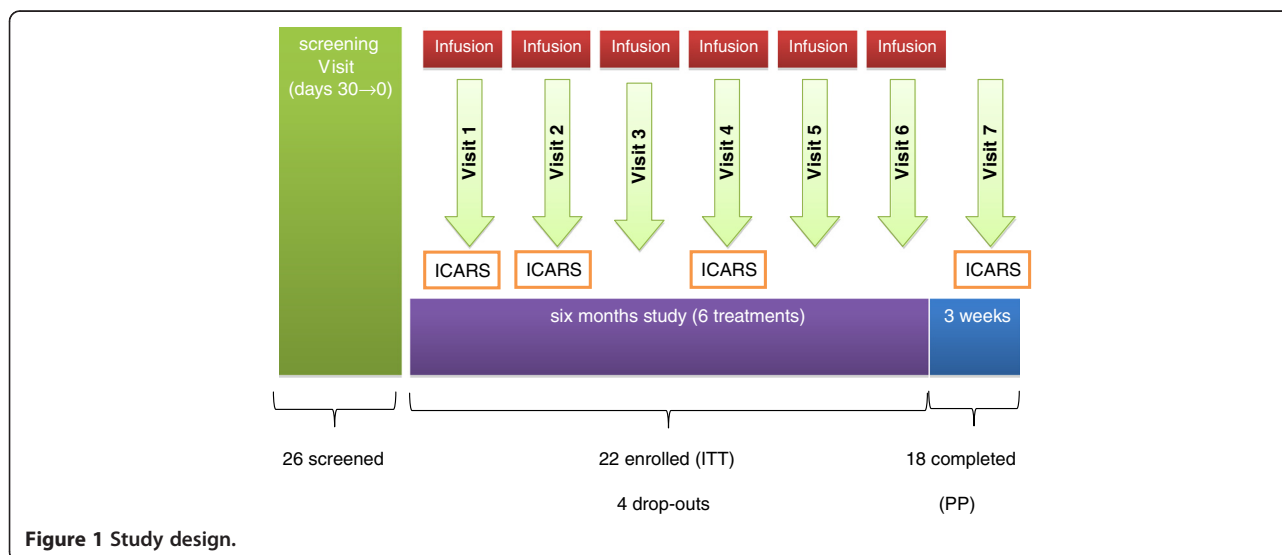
screening Visit (days 30→0)

Infusion Infusion Infusion Infusion Infusion Infusion

Visit 1 Visit 2 Visit 3 Visit 4 Visit 5 Visit 6 Visit 7

ICARS ICARS ICARS ICARS

six months study (6 treatments)

3 weeks

26 screened

22 enrolled (ITT)

4 drop-outs

18 completed

(PP)

Figure 1 Study design.